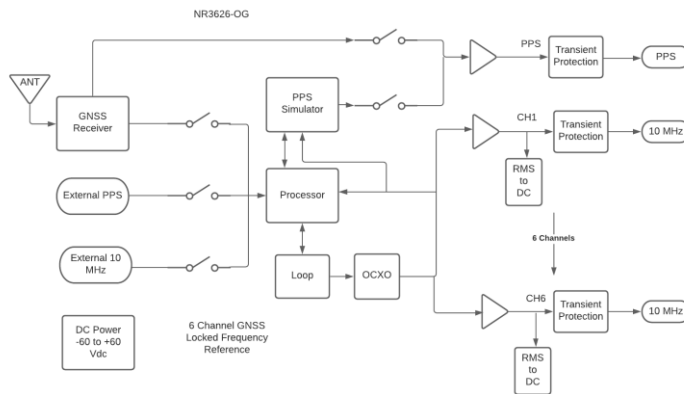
NR3626-OG

ANT

GNSS Receiver

PPS Simulator

PPS

Transient Protection

PPS

CH1

Transient Protection

10 MHz

RMS to DC

External PPS

Processor

External 10 MHz

Loop

OCXO

6 Channels

CH6

Transient Protection

10 MHz

RMS to DC

DC Power -60 to +60 Vdc

6 Channel GNSS Locked Frequency Reference